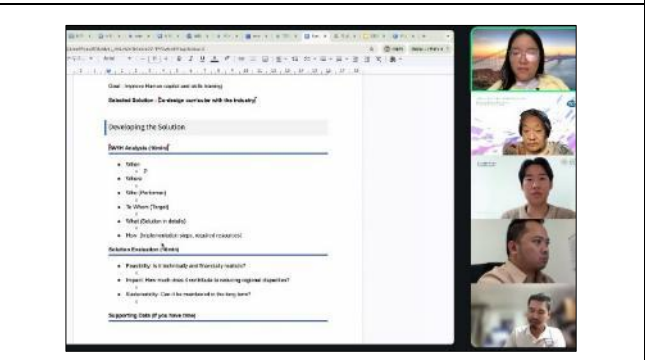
Goal : Improve Human capital and skills training

Selected Solution - Co-design curricula with the Industry

Developing the Solution

5W1H Analysis (10mins)

- When
- Where
- Who (Performer)
- To Whom (Target)
- What (Solution in details)
- How (Implementation steps, required resources)

Solution Evaluation (10mins)

- Feasibility: Is it technically and financially realistic?
- Impact: How much does it contribute to reducing regional disparities?
- Sustainability: Can it be maintained in the long term?

Supporting Data (If you have time)